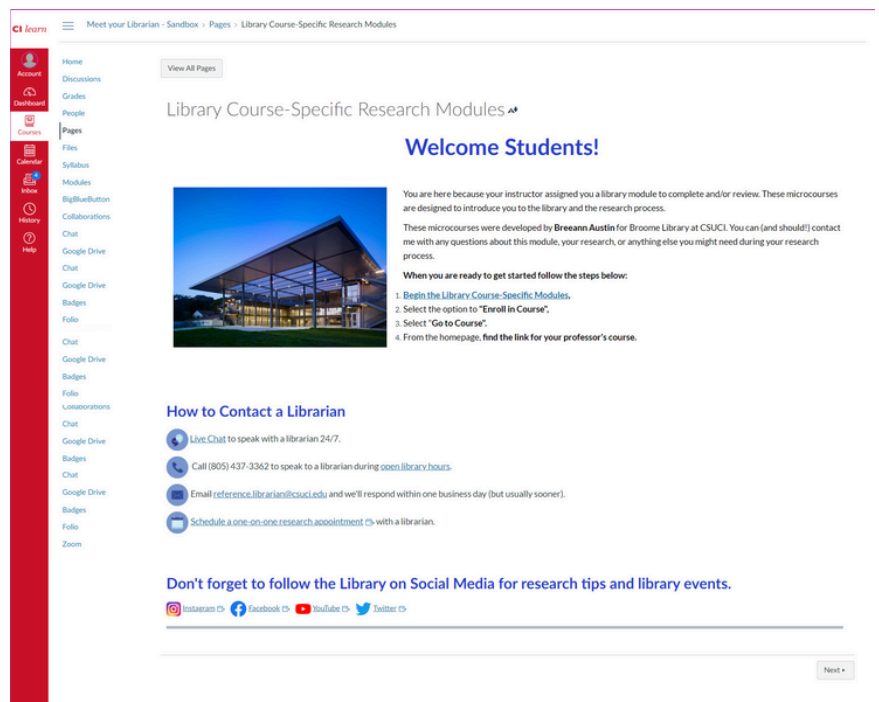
CI learn

Meet your Librarian - Sandbox > Pages > Library Course-Specific Research Modules

Account
Dashboard
Courses
Calendar
Inbox
History
Help

Home
Discussions
Grades
People
Pages
Files
Syllabus
Modules
BigBlueButton
Collaborations
Chat
Google Drive
Chat
Google Drive
Badges
Folio
Chat
Google Drive
Badges
Folio
Collaborations
Chat
Google Drive
Badges
Chat
Google Drive
Badges
Folio
Zoom

View All Pages

Library Course-Specific Research Modules

Welcome Students!

You are here because your instructor assigned you a library module to complete and/or review. These microcourses are designed to introduce you to the library and the research process.

These microcourses were developed by **Breeann Austin** for Broome Library at CSUCI. You can (and should!) contact me with any questions about this module, your research, or anything else you might need during your research process.

**When you are ready to get started follow the steps below:**

1. Begin the Library Course-Specific Modules.
2. Select the option to **"Enroll in Course".**
3. Select **"Go to Course".**
4. From the homepage, **find the link for your professor's course.**

How to Contact a Librarian

Live Chat to speak with a librarian 24/7.

Call (805) 437-3362 to speak to a librarian during open library hours.

Email reference.librarian@csuci.edu and we'll respond within one business day (but usually sooner).

Schedule a one-on-one research appointment with a librarian.

Don't forget to follow the Library on Social Media for research tips and library events.

Instagram Facebook YouTube Twitter

Next ▸